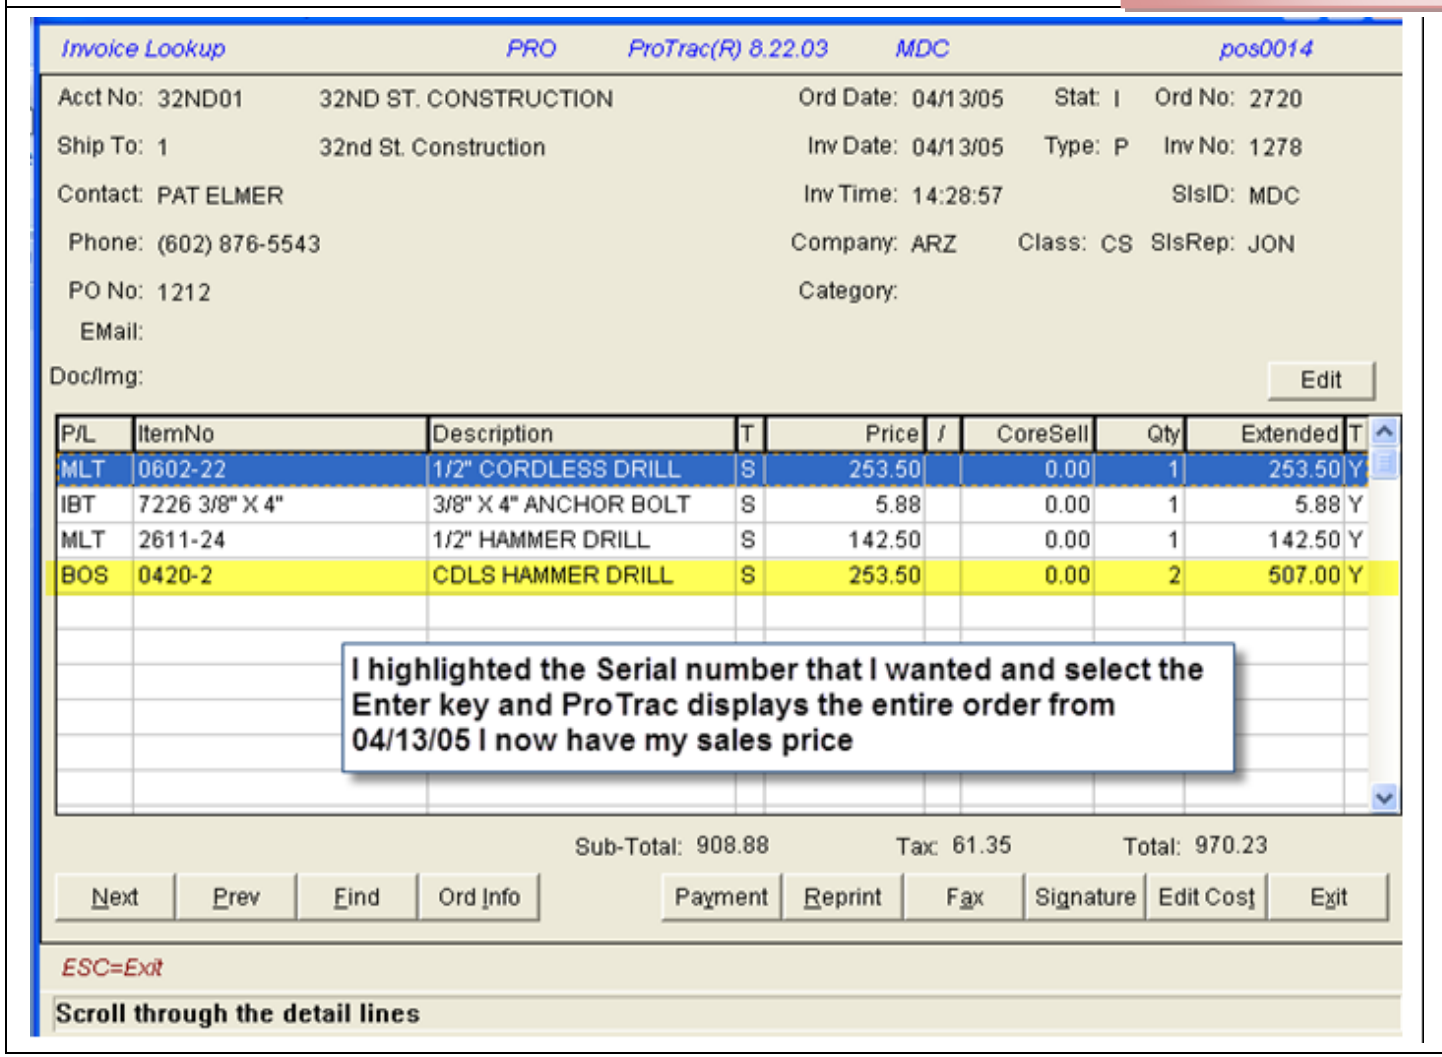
Invoice Lookup PRO ProTrac(R) 8.22.03 MDC pos0014

Acct No: 32ND01 32ND ST. CONSTRUCTION Ord Date: 04/13/05 Stat: I Ord No: 2720

Ship To: 1 32nd St. Construction Inv Date: 04/13/05 Type: P Inv No: 1278

Contact: PAT ELMER Inv Time: 14:28:57 SlsID: MDC

Phone: (602) 876-5543 Company: ARZ Class: CS SlsRep: JON

PO No: 1212 Category:

EMail:

Doc/Img: Edit

| P/L | ItemNo | Description | T | Price | / | CoreSell | Qty | Extended | T |
|---|---|---|---|---|---|---|---|---|---|
| MLT | 0602-22 | 1/2" CORDLESS DRILL | S | 253.50 | | 0.00 | 1 | 253.50 | Y |
| IBT | 7226 3/8" X 4" | 3/8" X 4" ANCHOR BOLT | S | 5.88 | | 0.00 | 1 | 5.88 | Y |
| MLT | 2611-24 | 1/2" HAMMER DRILL | S | 142.50 | | 0.00 | 1 | 142.50 | Y |
| BOS | 0420-2 | CDLS HAMMER DRILL | S | 253.50 | | 0.00 | 2 | 507.00 | Y |

I highlighted the Serial number that I wanted and select the Enter key and ProTrac displays the entire order from 04/13/05 I now have my sales price

Sub-Total: 908.88 Tax: 61.35 Total: 970.23

Next Prev Find Ord Info Payment Reprint Fax Signature Edit Cost Exit

ESC=Exit

Scroll through the detail lines